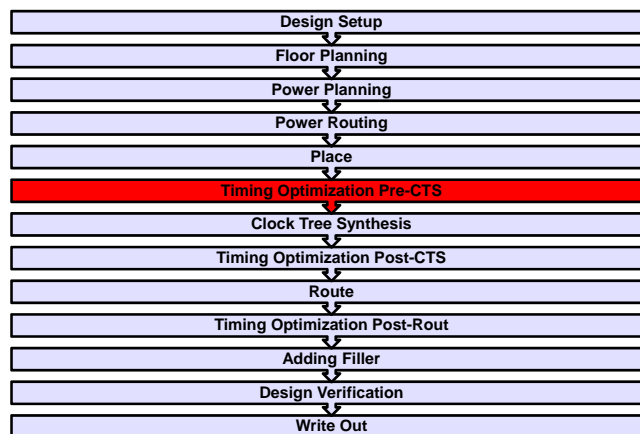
Design Setup

Floor Planning

Power Planning

Power Routing

Place

Timing Optimization Pre-CTS

Clock Tree Synthesis

Timing Optimization Post-CTS

Route

Timing Optimization Post-Rout

Adding Filler

Design Verification

Write Out